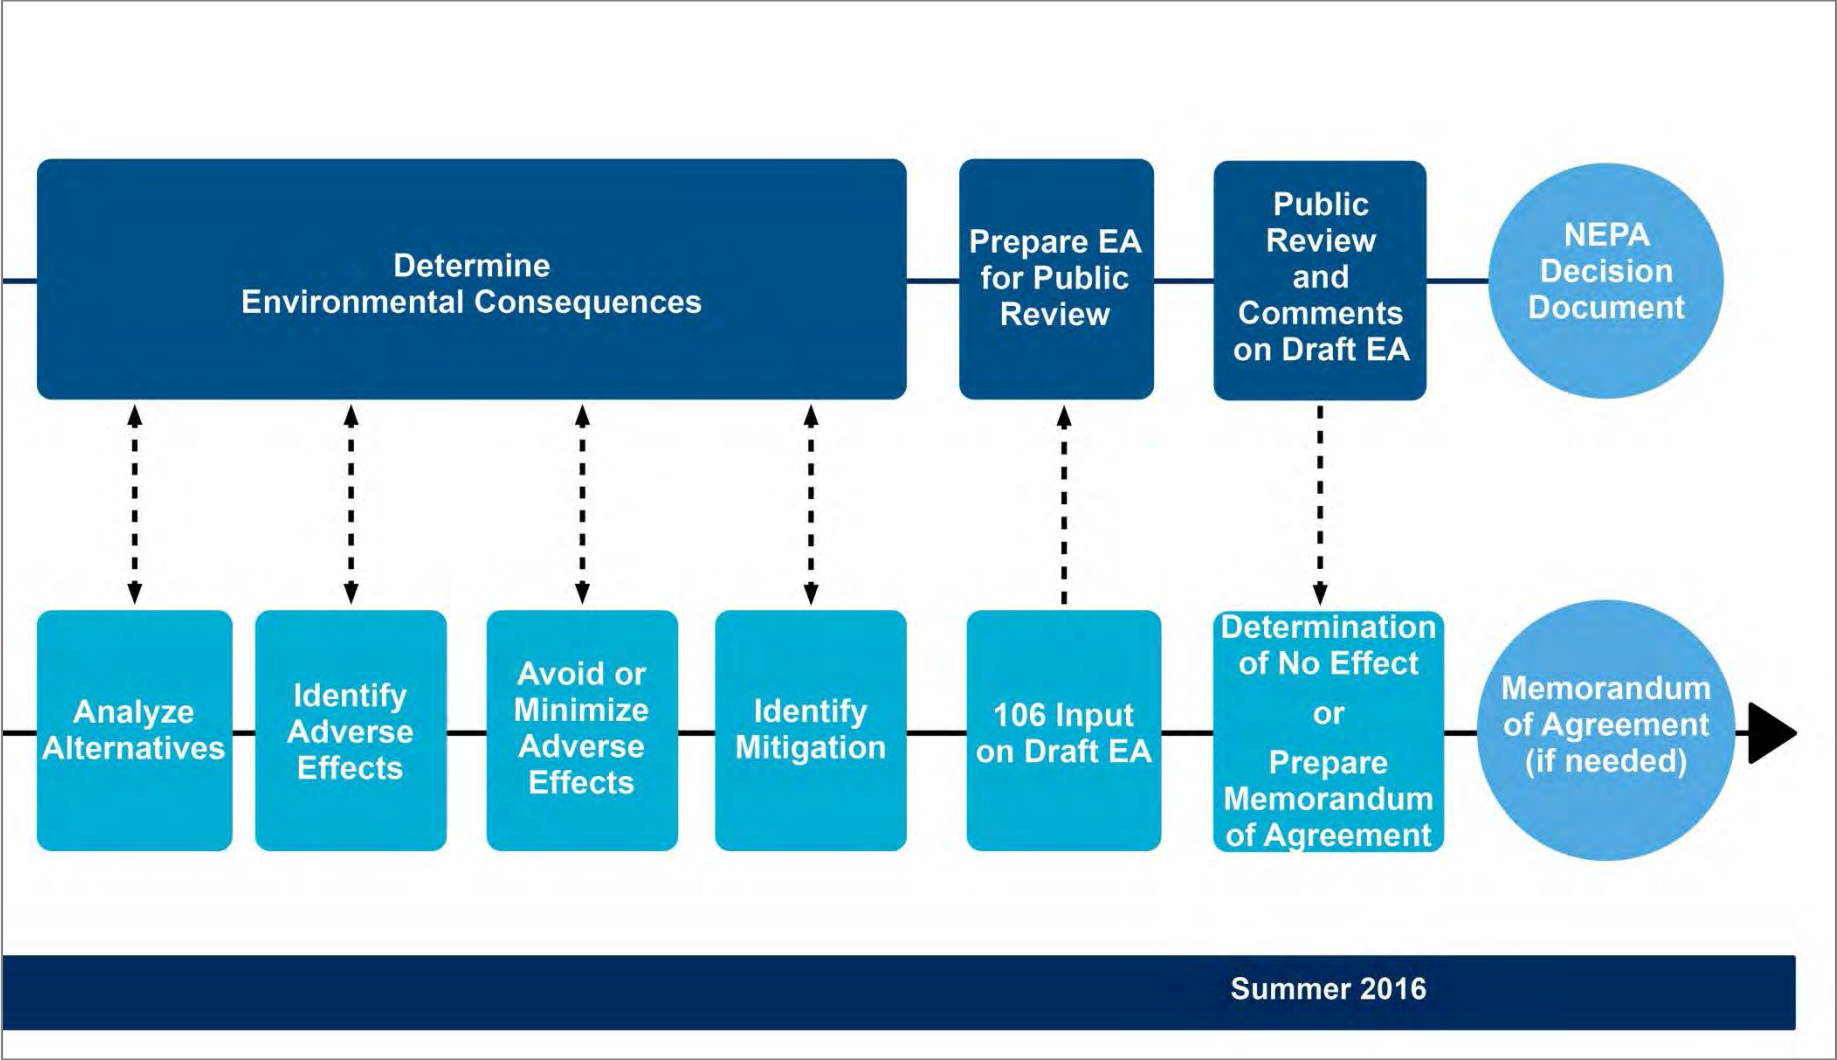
Determine Environmental Consequences

Prepare EA for Public Review

Public Review and Comments on Draft EA

NEPA Decision Document

Analyze Alternatives

Identify Adverse Effects

Avoid or Minimize Adverse Effects

Identify Mitigation

106 Input on Draft EA

Determination of No Effect or Prepare Memorandum of Agreement

Memorandum of Agreement (if needed)

Summer 2016